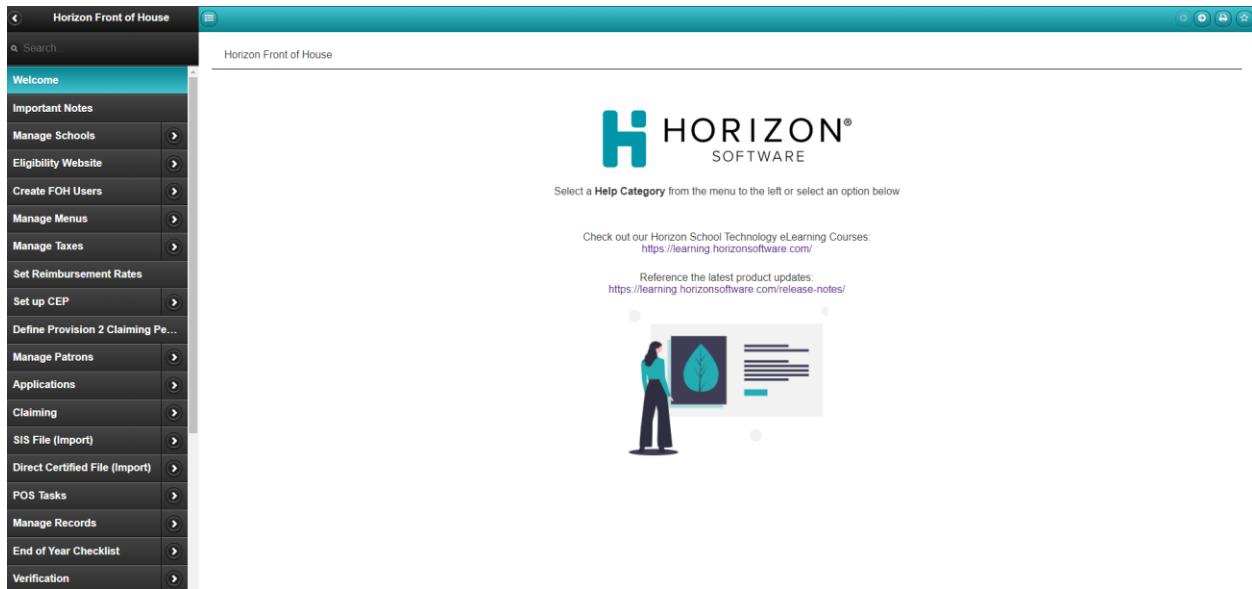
Horizon Front of House

Search...

Welcome
Important Notes
Manage Schools
Eligibility Website
Create FOH Users
Manage Menus
Manage Taxes
Set Reimbursement Rates
Set up CEP
Define Provision 2 Claiming Pe...
Manage Patrons
Applications
Claiming
SIS File (Import)
Direct Certified File (Import)
POS Tasks
Manage Records
End of Year Checklist
Verification

Horizon Front of House

HORIZON®
SOFTWARE

Select a **Help Category** from the menu to the left or select an option below

Check out our Horizon School Technology eLearning Courses:
https://learning.horizonsoftware.com/

Reference the latest product updates:
https://learning.horizonsoftware.com/release-notes/